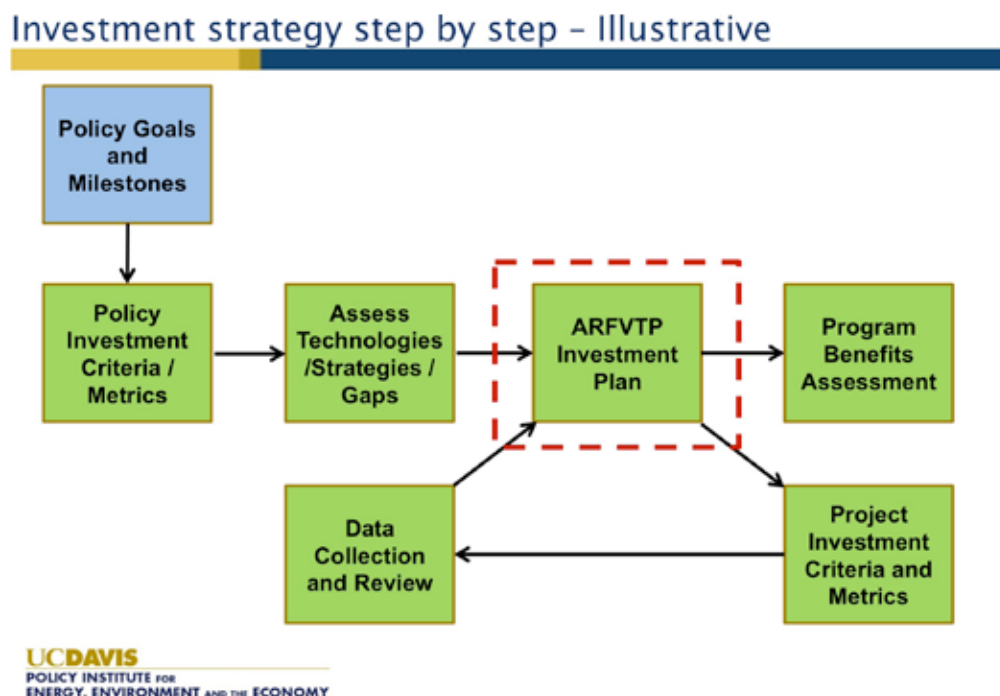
Investment strategy step by step – Illustrative

Policy Goals and Milestones

Policy Investment Criteria / Metrics

Assess Technologies /Strategies / Gaps

ARFVTP Investment Plan

Program Benefits Assessment

Data Collection and Review

Project Investment Criteria and Metrics

UCDAVIS
POLICY INSTITUTE FOR ENERGY, ENVIRONMENT AND THE ECONOMY